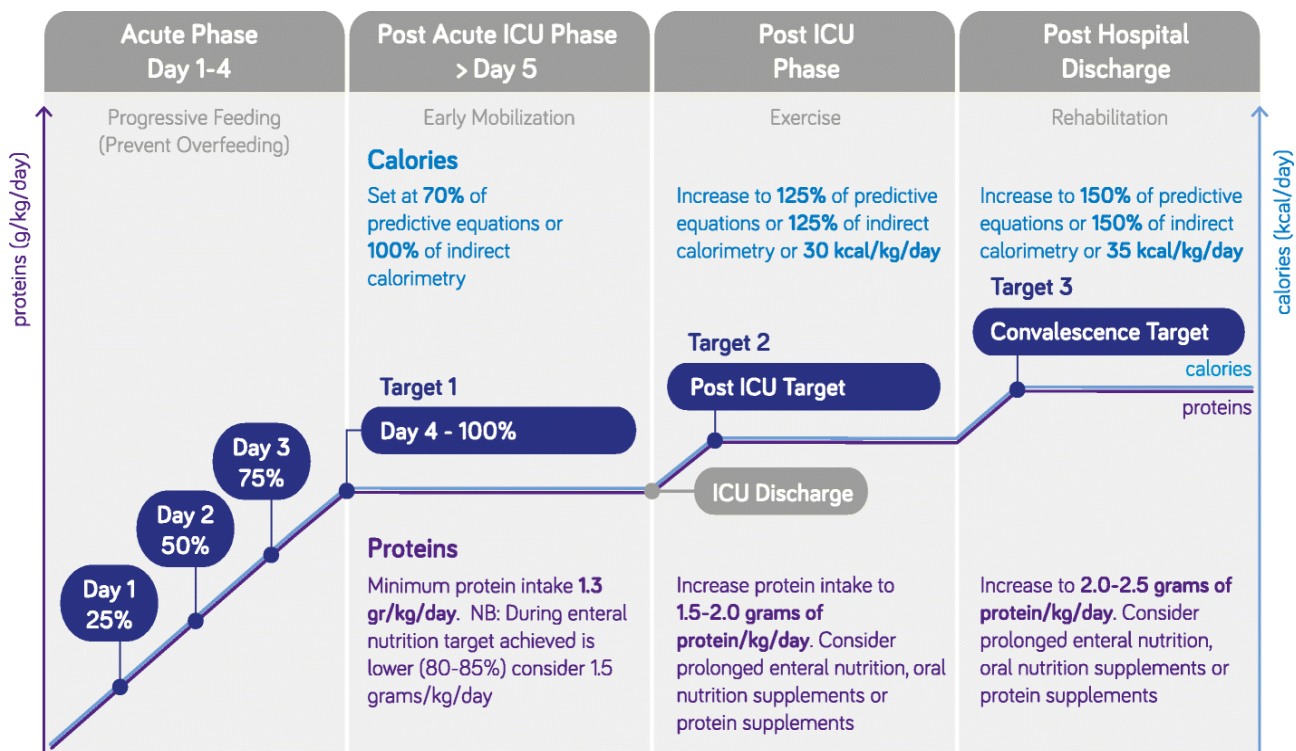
Acute Phase
Day 1-4

Post Acute ICU Phase
> Day 5

Post ICU
Phase

Post Hospital
Discharge

proteins (g/kg/day)

calories (kcal/day)

Progressive Feeding
(Prevent Overfeeding)

Early Mobilization

Exercise

Rehabilitation

Calories

Set at 70% of predictive equations or 100% of indirect calorimetry

Increase to 125% of predictive equations or 125% of indirect calorimetry or 30 kcal/kg/day

Increase to 150% of predictive equations or 150% of indirect calorimetry or 35 kcal/kg/day

Target 3

Convalescence Target

Target 2

Post ICU Target

calories

proteins

Target 1

Day 4 - 100%

Day 3
75%

Day 2
50%

Day 1
25%

ICU Discharge

Proteins

Minimum protein intake 1.3 gr/kg/day. NB: During enteral nutrition target achieved is lower (80-85%) consider 1.5 grams/kg/day

Increase protein intake to 1.5-2.0 grams of protein/kg/day. Consider prolonged enteral nutrition, oral nutrition supplements or protein supplements

Increase to 2.0-2.5 grams of protein/kg/day. Consider prolonged enteral nutrition, oral nutrition supplements or protein supplements